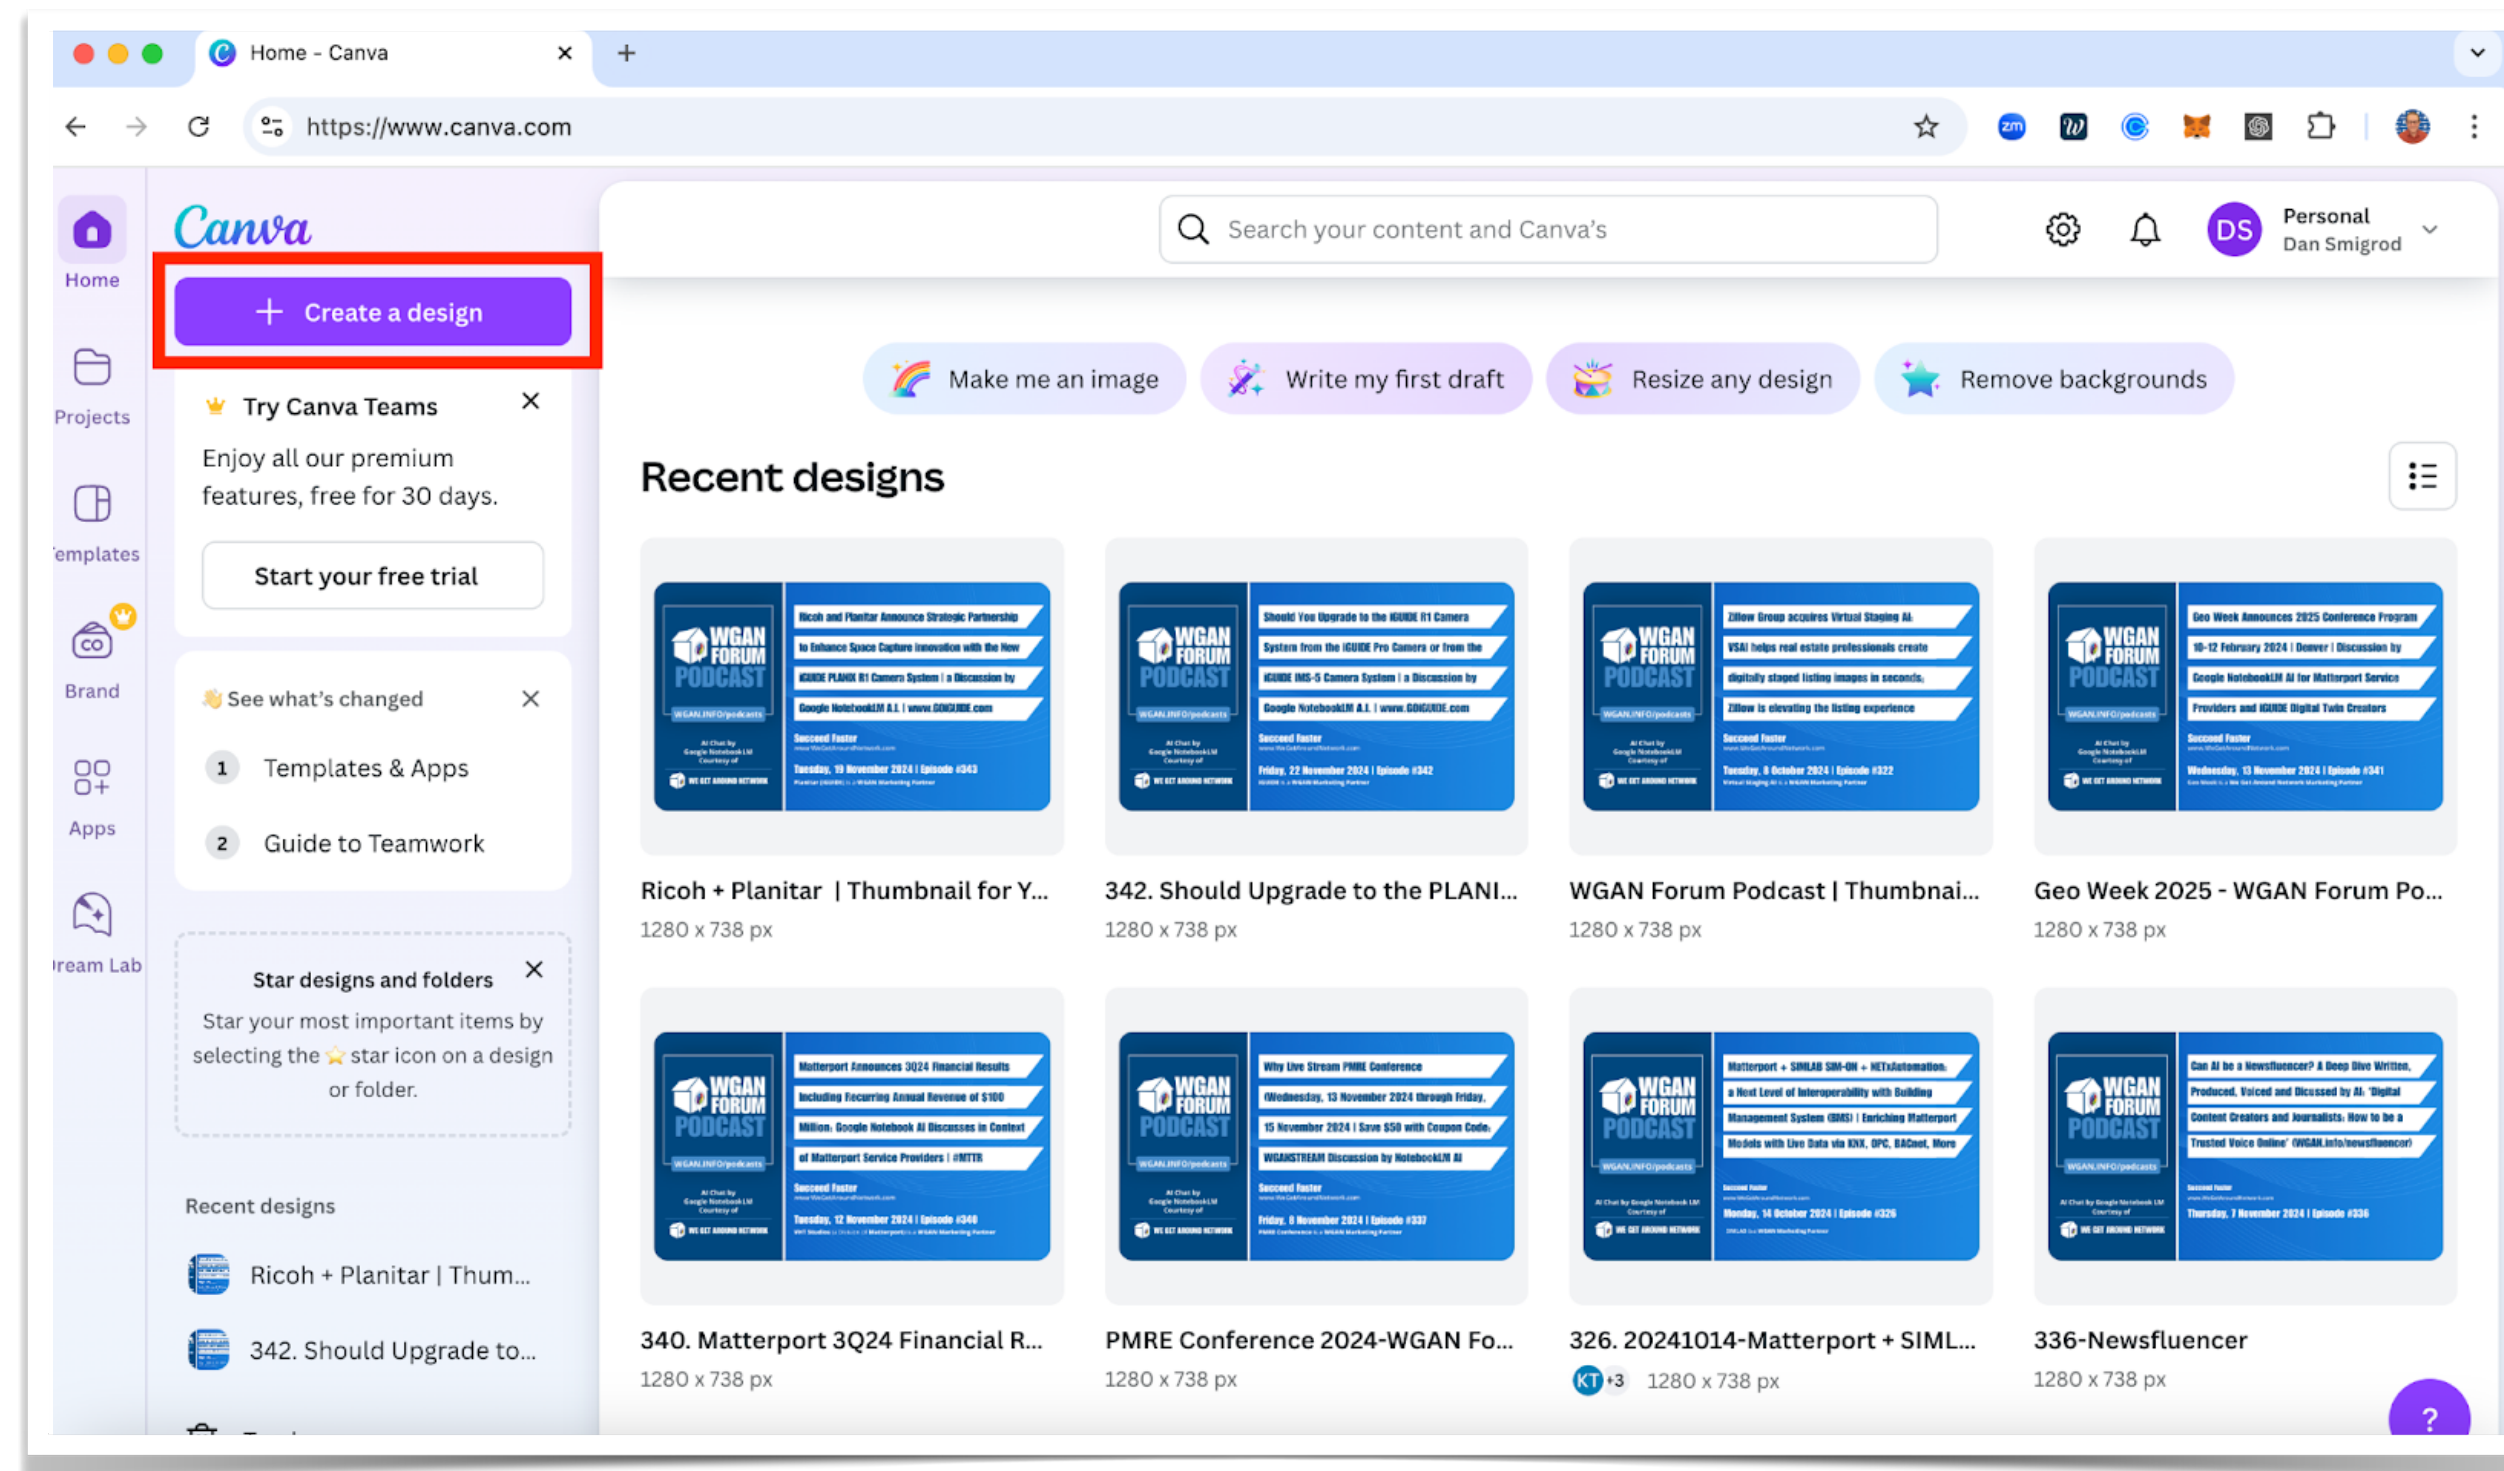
Home - Canva

https://www.canva.com

Home
Projects
emplates
Brand
Apps
ream Lab

Canva

+ Create a design

Try Canva Teams

Enjoy all our premium features, free for 30 days.

Start your free trial

See what's changed

1 Templates & Apps

2 Guide to Teamwork

Star designs and folders

Star your most important items by selecting the star icon on a design or folder.

Recent designs

Ricoh + Planitar | Thum...

342. Should Upgrade to...

Search your content and Canva's

DS Personal
Dan Smigrod

Make me an image
Write my first draft
Resize any design
Remove backgrounds

Recent designs

Ricoh + Planitar | Thumbnail for Y...
1280 x 738 px

342. Should Upgrade to the PLANI...
1280 x 738 px

WGAN Forum Podcast | Thumbnai...
1280 x 738 px

Geo Week 2025 - WGAN Forum Po...
1280 x 738 px

340. Matterport 3Q24 Financial R...
1280 x 738 px

PMRE Conference 2024-WGAN Fo...
1280 x 738 px

326. 20241014-Matterport + SIML...
KT +3 1280 x 738 px

336-Newsfluencer
1280 x 738 px

?